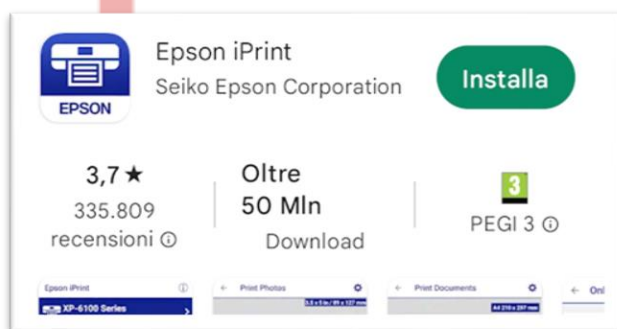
EPSON

Epson iPrint
Seiko Epson Corporation

Installa

3,7 ★
335.809 recensioni ⓘ

Oltre
50 Mln
Download

3
PEGI 3 ⓘ

Epson iPrint ⓘ
XP-6100 Series

← Print Photos
3,5 x 5 in / 89 x 127 mm

← Print Documents
A4 210 x 297 mm

← Onl